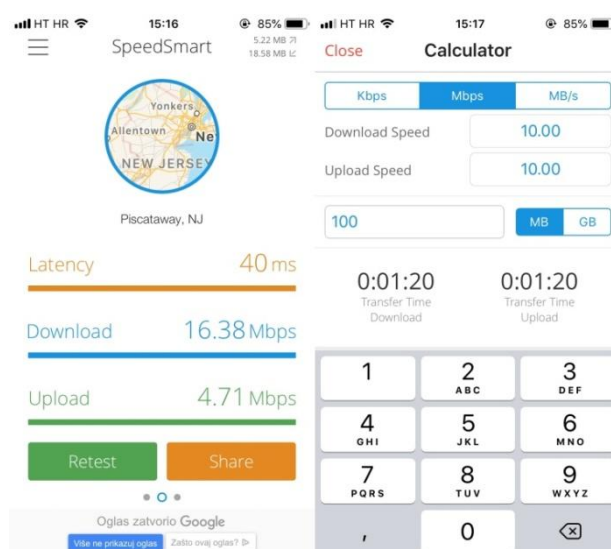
HT HR 15:16 85%
SpeedSmart
5.22 MB
18.58 MB

Yonkers
Allentown
Ne
NEW JERSEY

Piscataway, NJ

Latency 40 ms

Download 16.38 Mbps

Upload 4.71 Mbps

Retest
Share

Oglas zatvorio Google
Više ne prikazuj oglas
Zašto ovaj oglas?

HT HR 15:17 85%
Close
Calculator

Kbps
Mbps
MB/s

Download Speed 10.00
Upload Speed 10.00

100
MB
GB

0:01:20
Transfer Time
Download

0:01:20
Transfer Time
Upload

1
2 ABC
3 DEF
4 GHI
5 JKL
6 MNO
7 PQRS
8 TUV
9 WXYZ
,
0